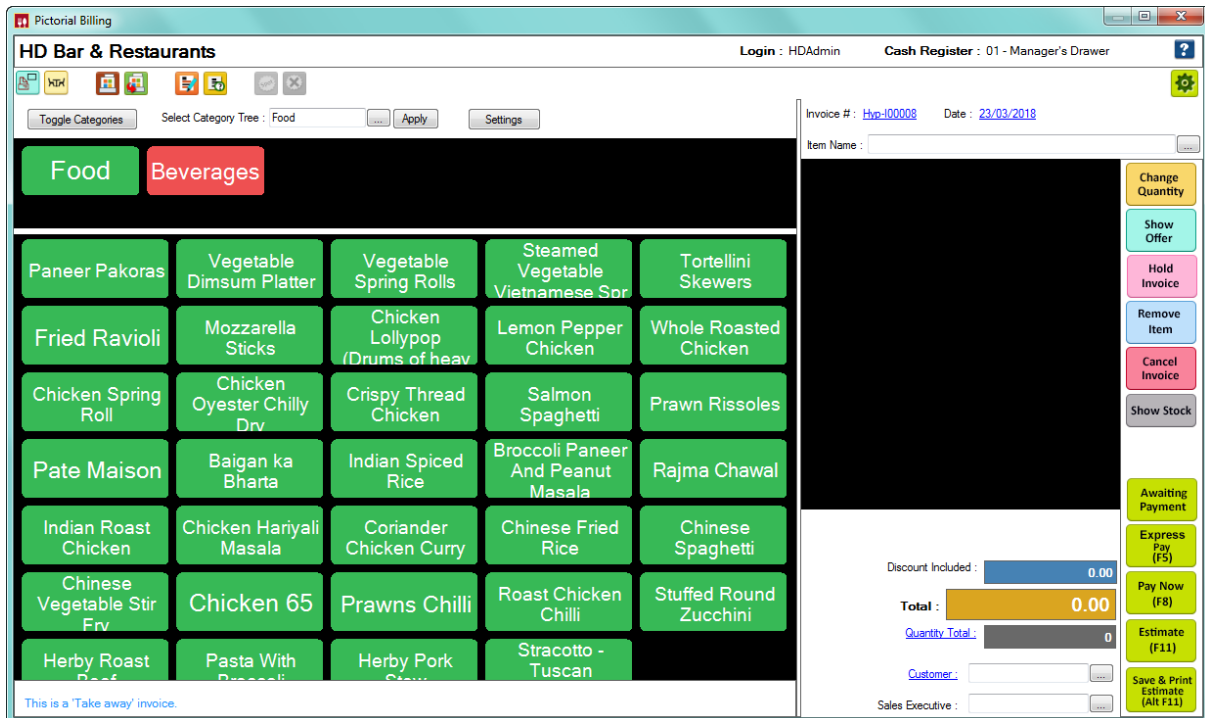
Pictorial Billing

HD Bar & Restaurants

Login : HDAdmin

Cash Register : 01 - Manager's Drawer

?

Toggle Categories

Select Category Tree : Food

...

Apply

Settings

Food

Beverages

Paneer Pakoras

Vegetable Dimsum Platter

Vegetable Spring Rolls

Steamed Vegetable Vietnamese Spr

Tortellini Skewers

Fried Ravioli

Mozzarella Sticks

Chicken Lollypop (Drums of heav

Lemon Pepper Chicken

Whole Roasted Chicken

Chicken Spring Roll

Chicken Oyester Chilly Dry

Crispy Thread Chicken

Salmon Spaghetti

Prawn Rissoles

Pate Maison

Baigan ka Bharta

Indian Spiced Rice

Broccoli Paneer And Peanut Masala

Rajma Chawal

Indian Roast Chicken

Chicken Hariyali Masala

Coriander Chicken Curry

Chinese Fried Rice

Chinese Spaghetti

Chinese Vegetable Stir Fry

Chicken 65

Prawns Chilli

Roast Chicken Chilli

Stuffed Round Zucchini

Herby Roast Beef

Pasta With Broccoli

Herby Pork Stew

Stracotto - Tuscan

This is a 'Take away' invoice.

Invoice # : Hyp-I00008

Date : 23/03/2018

Item Name :

...

Change Quantity

Show Offer

Hold Invoice

Remove Item

Cancel Invoice

Show Stock

Awaiting Payment

Express Pay (F5)

Pay Now (F8)

Estimate (F11)

Save & Print Estimate (Alt F11)

Discount Included :

0.00

Total :

0.00

Quantity Total :

0

Customer :

...

Sales Executive :

...